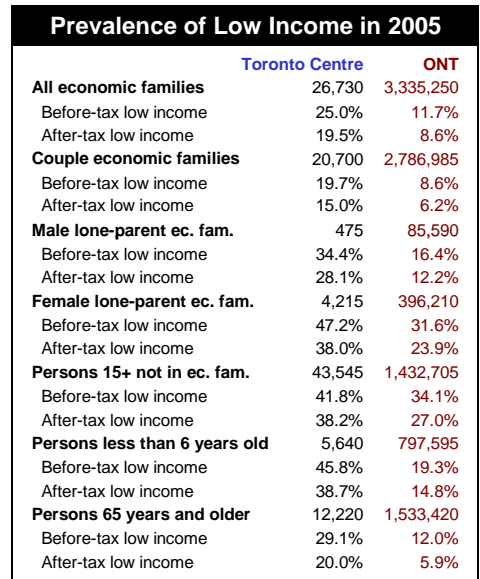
Prevalence of Low Income in 2005

| | Toronto Centre | ONT |
|---|---|---|
| All economic families | 26,730 | 3,335,250 |
| Before-tax low income | 25.0% | 11.7% |
| After-tax low income | 19.5% | 8.6% |
| Couple economic families | 20,700 | 2,786,985 |
| Before-tax low income | 19.7% | 8.6% |
| After-tax low income | 15.0% | 6.2% |
| Male lone-parent ec. fam. | 475 | 85,590 |
| Before-tax low income | 34.4% | 16.4% |
| After-tax low income | 28.1% | 12.2% |
| Female lone-parent ec. fam. | 4,215 | 396,210 |
| Before-tax low income | 47.2% | 31.6% |
| After-tax low income | 38.0% | 23.9% |
| Persons 15+ not in ec. fam. | 43,545 | 1,432,705 |
| Before-tax low income | 41.8% | 34.1% |
| After-tax low income | 38.2% | 27.0% |
| Persons less than 6 years old | 5,640 | 797,595 |
| Before-tax low income | 45.8% | 19.3% |
| After-tax low income | 38.7% | 14.8% |
| Persons 65 years and older | 12,220 | 1,533,420 |
| Before-tax low income | 29.1% | 12.0% |
| After-tax low income | 20.0% | 5.9% |